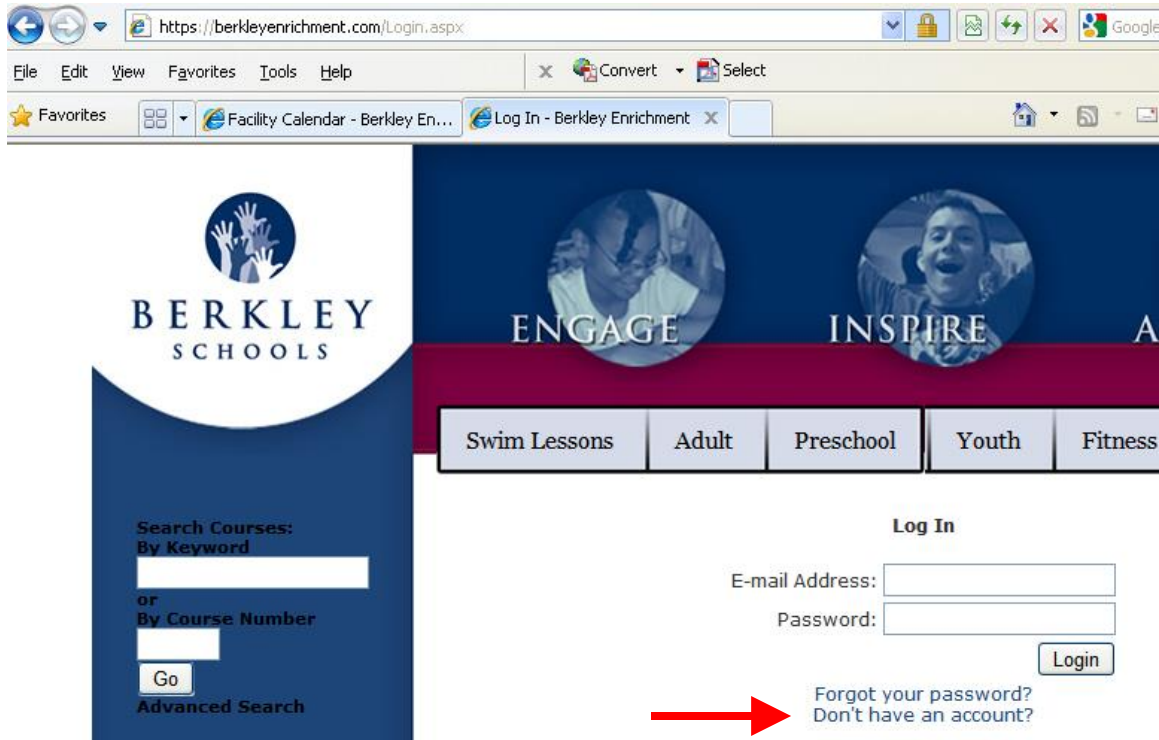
https://berkleyenrichment.com/Login.aspx

Google

File Edit View Favorites Tools Help

Convert Select

Favorites

Facility Calendar - Berkley En...

Log In - Berkley Enrichment

BERKLEY
SCHOOLS

ENGAGE

INSPIRE

A

Swim Lessons

Adult

Preschool

Youth

Fitness

Search Courses:
By Keyword

or
By Course Number

Go

Advanced Search

Log In

E-mail Address:

Password:

Login

Forgot your password?

Don't have an account?